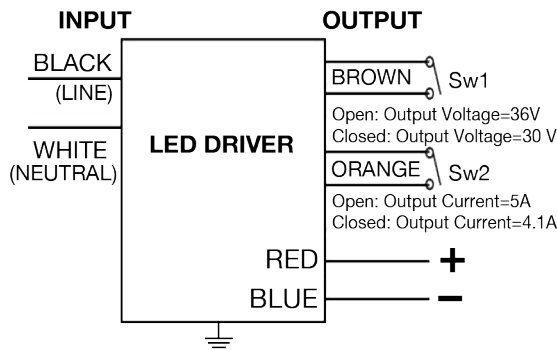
INPUT

BLACK
(LINE)

WHITE
(NEUTRAL)

LED DRIVER

OUTPUT

BROWN
Sw1

Open: Output Voltage=36V
Closed: Output Voltage=30 V

ORANGE
Sw2

Open: Output Current=5A
Closed: Output Current=4.1A

RED
+

BLUE
−